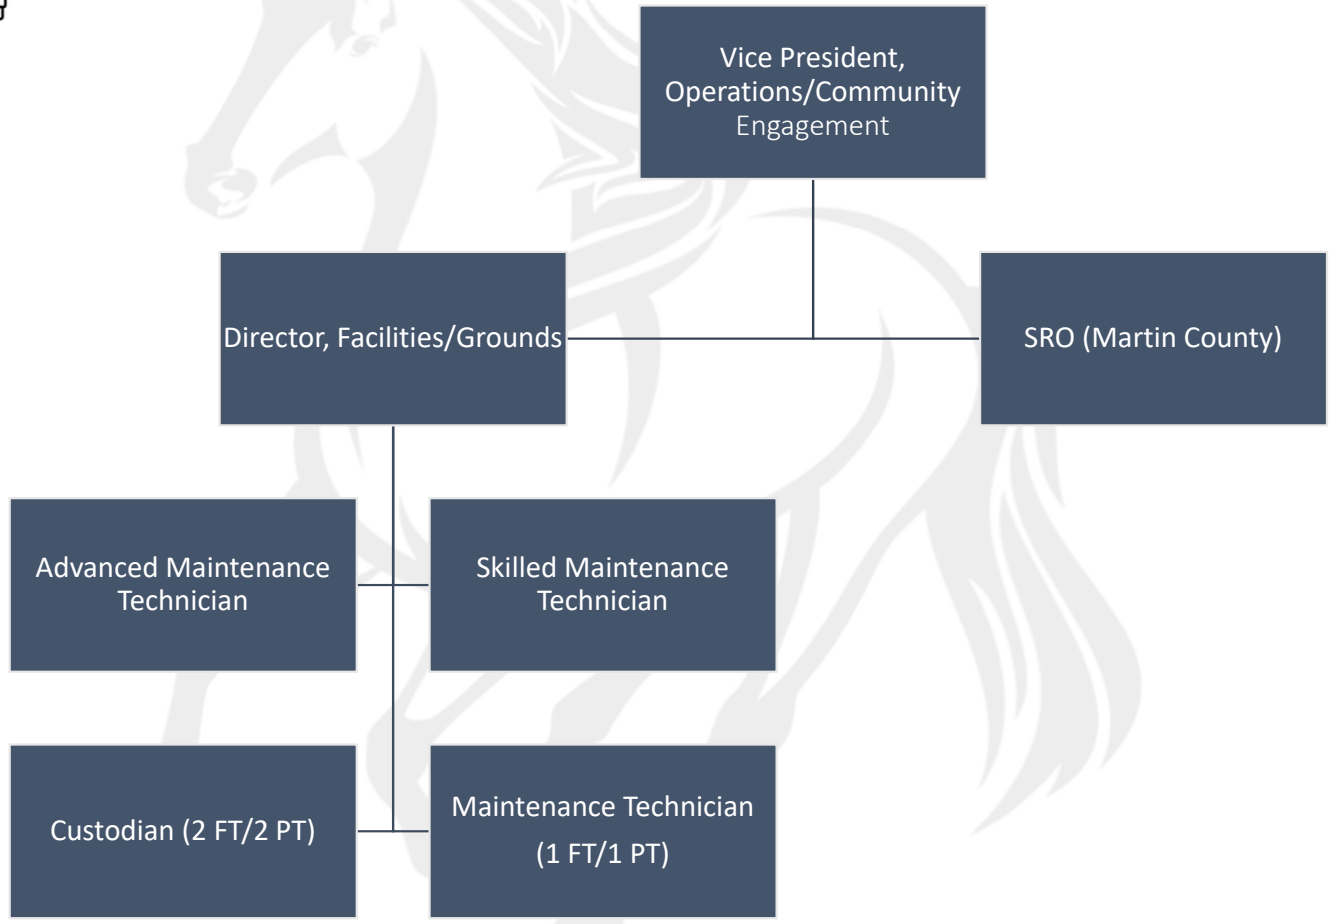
Vice President, Operations/Community Engagement

Director, Facilities/Grounds

SRO (Martin County)

Advanced Maintenance Technician

Skilled Maintenance Technician

Custodian (2 FT/2 PT)

Maintenance Technician (1 FT/1 PT)